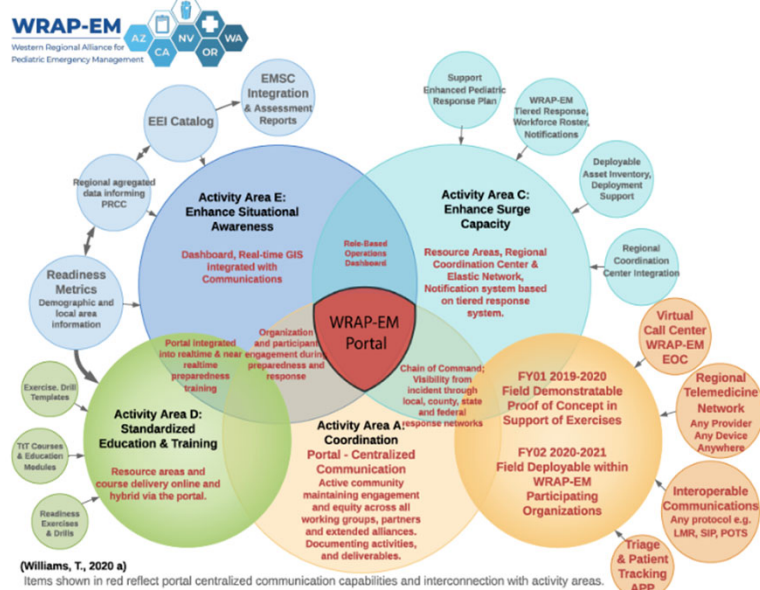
WRAP-EM
Western Regional Alliance for Pediatric Emergency Management

AZ CA NV OR WA

EMSC Integration & Assessment Reports

EEI Catalog

Regional agregated data informing PRCC

Readiness Metrics
Demographic and local area information

Support Enhanced Pediatric Response Plan

WRAP-EM Tiered Response, Workforce Roster, Notifications

Deployable Asset Inventory, Deployment Support

Regional Coordination Center Integration

Activity Area E:
Enhance Situational Awareness

Dashboard, Real-time GIS integrated with Communications

Role-Based Operations Dashboard

Activity Area C:
Enhance Surge Capacity

Resource Areas, Regional Coordination Center & Elastic Network, Notification system based on tiered response system.

WRAP-EM Portal

Portal integrated into realtime & near realtime preparedness training

Organization and participant engagement during preparedness and response

Chain of Command; Visibility from incident through local, county, state and federal response networks

Exercise, Drill Templates

TtT Courses & Education Modules

Readiness Exercises & Drills

Activity Area D:
Standardized Education & Training

Resource areas and course delivery online and hybrid via the portal.

Activity Area A:
Coordination
Portal - Centralized Communication
Active community maintaining engagement and equity across all working groups, partners and extended alliances. Documenting activities, and deliverables.

Virtual Call Center WRAP-EM EOC

FY01 2019-2020
Field Demonstratable Proof of Concept in Support of Exercises

FY02 2020-2021
Field Deployable within WRAP-EM Participating Organizations

Regional Telemedicine Network
Any Provider Any Device Anywhere

Interoperable Communications
Any protocol e.g. LMR, SIP, POTS

Triage & Patient Tracking APP

(Williams, T., 2020 a)
Items shown in red reflect portal centralized communication capabilities and interconnection with activity areas.